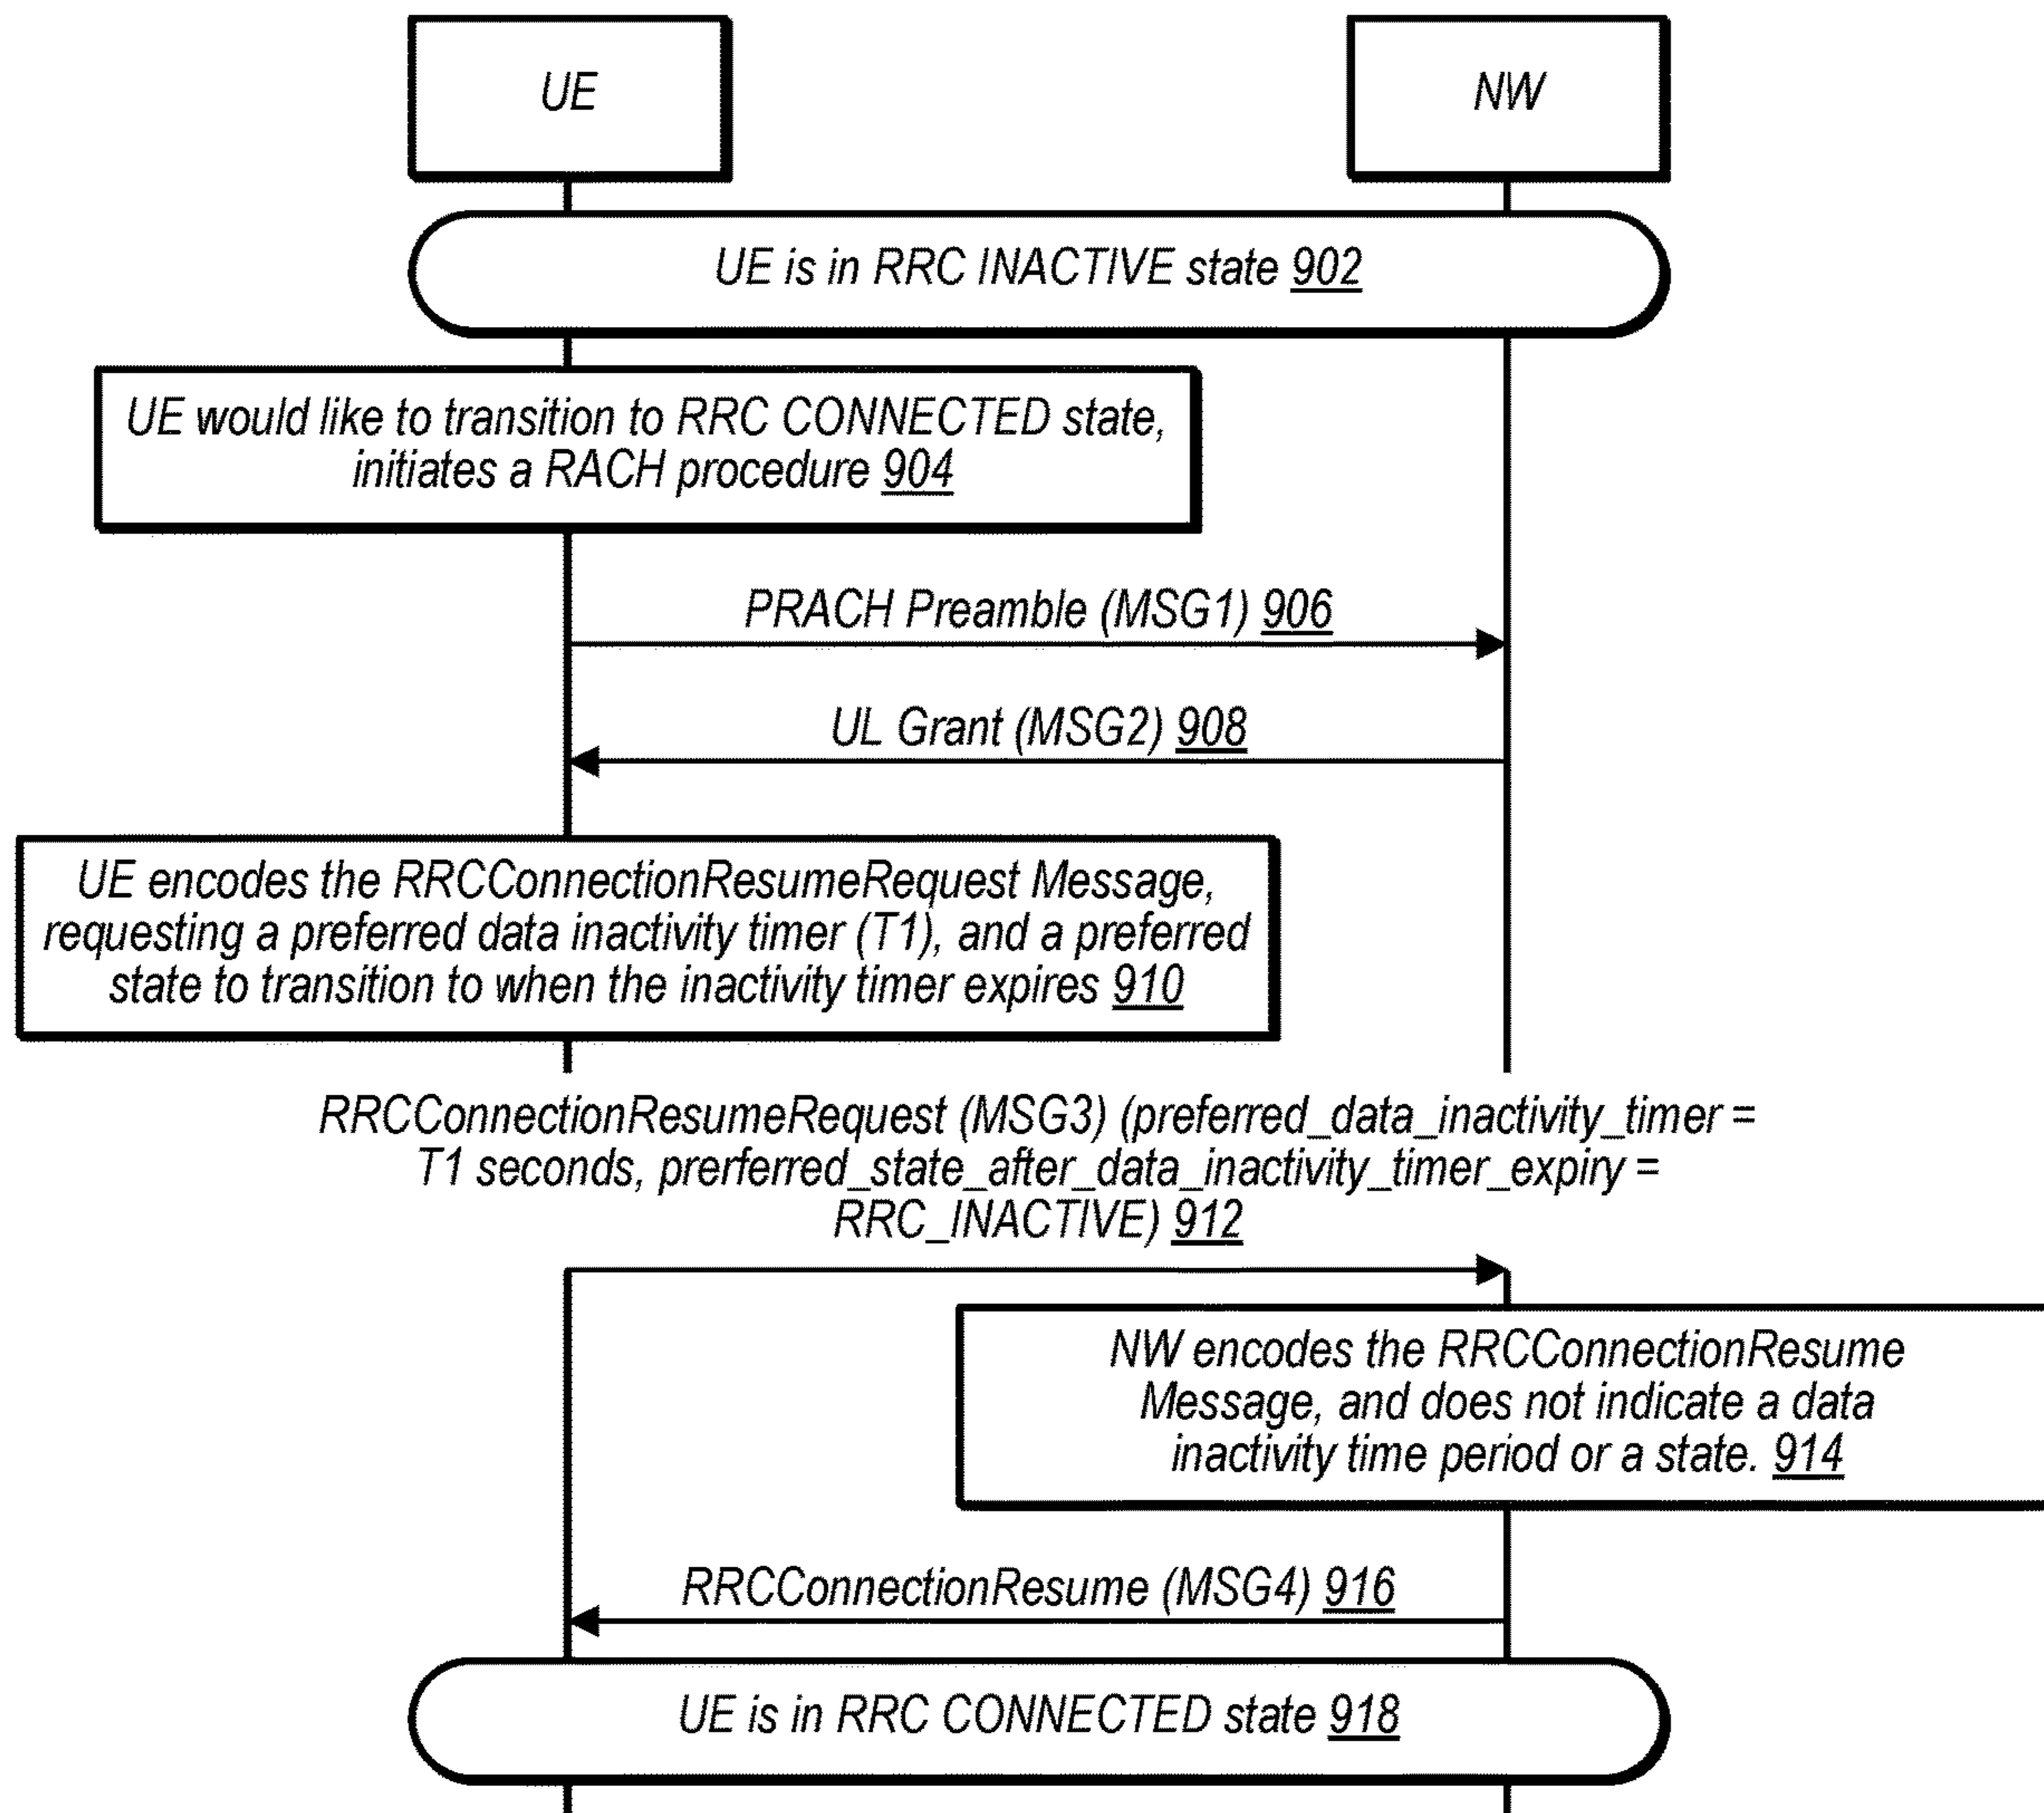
UE

NW

UE is in RRC INACTIVE state 902

UE would like to transition to RRC CONNECTED state, initiates a RACH procedure 904

PRACH Preamble (MSG1) 906

UL Grant (MSG2) 908

UE encodes the RRCConnectionResumeRequest Message, requesting a preferred data inactivity timer (T1), and a preferred state to transition to when the inactivity timer expires 910

RRCConnectionResumeRequest (MSG3) (preferred_data_inactivity_timer = T1 seconds, prerferred_state_after_data_inactivity_timer_expiry = RRC_INACTIVE) 912

NW encodes the RRCConnectionResume Message, and does not indicate a data inactivity time period or a state. 914

RRCConnectionResume (MSG4) 916

UE is in RRC CONNECTED state 918